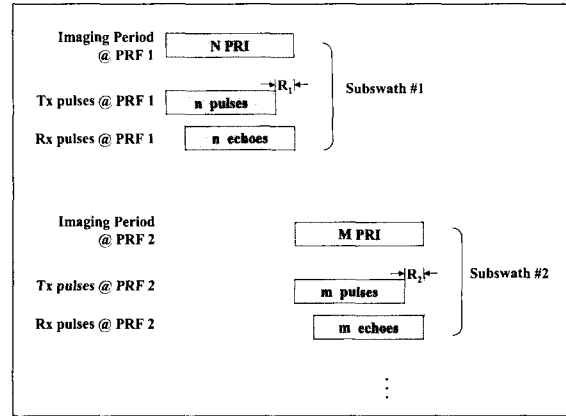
Imaging Period @ PRF 1

N PRI

$R_1$

Tx pulses @ PRF 1

n pulses

Subswath #1

Rx pulses @ PRF 1

n echoes

Imaging Period @ PRF 2

M PRI

$R_2$

Tx pulses @ PRF 2

m pulses

Subswath #2

Rx pulses @ PRF 2

m echoes

⋮